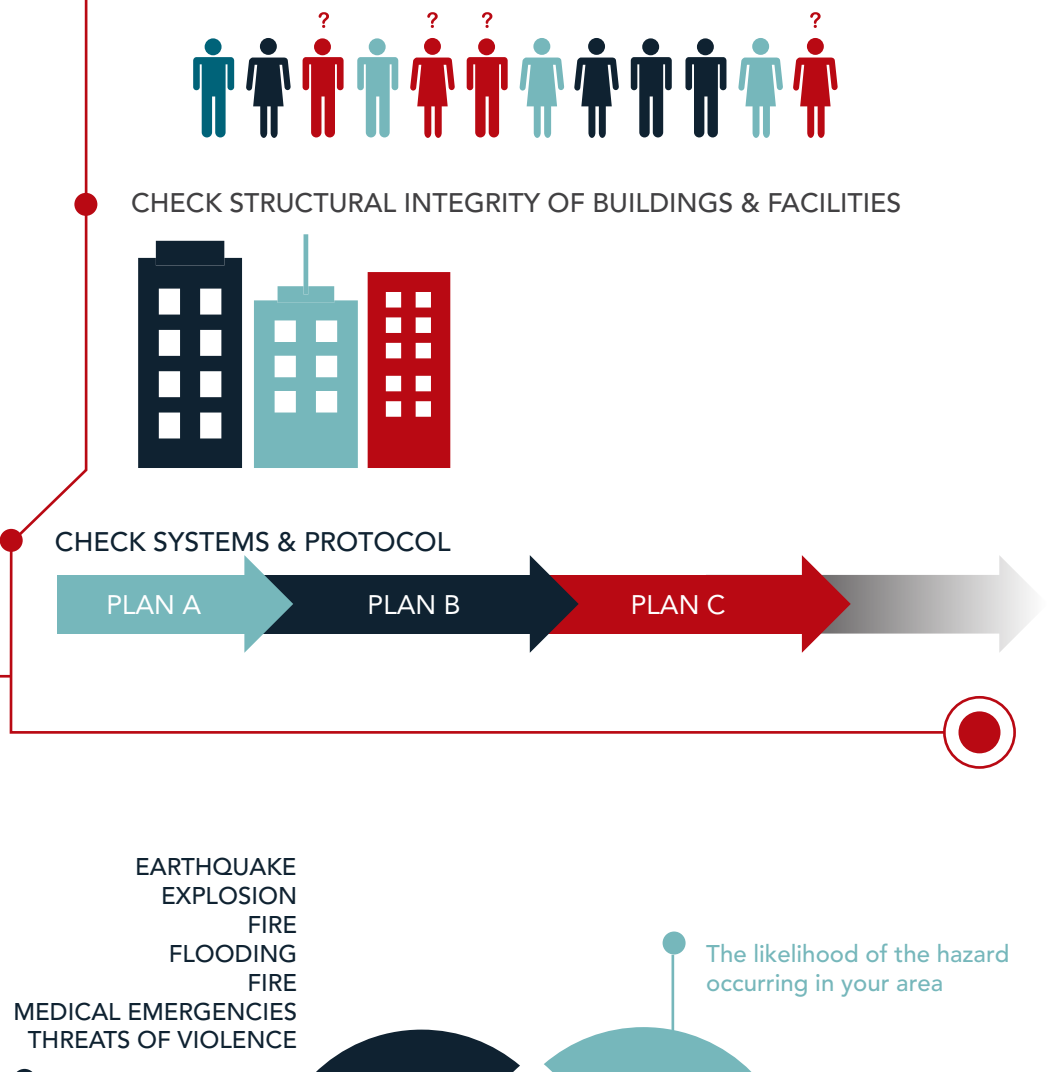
? ? ? ?

CHECK STRUCTURAL INTEGRITY OF BUILDINGS & FACILITIES

CHECK SYSTEMS & PROTOCOL

PLAN A
PLAN B
PLAN C

EARTHQUAKE
EXPLOSION
FIRE
FLOODING
FIRE
MEDICAL EMERGENCIES
THREATS OF VIOLENCE

The likelihood of the hazard occurring in your area